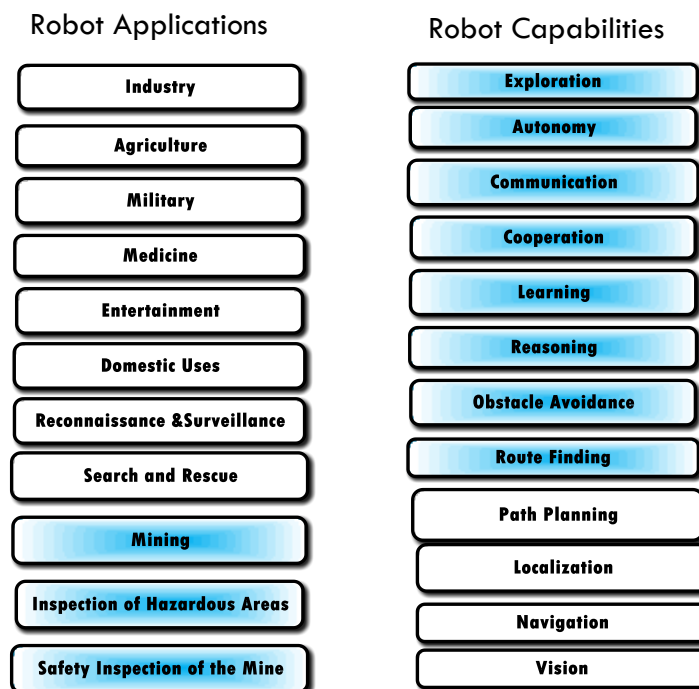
Robot Applications

Industry

Agriculture

Military

Medicine

Entertainment

Domestic Uses

Reconnaissance &Surveillance

Search and Rescue

Mining

Inspection of Hazardous Areas

Safety Inspection of the Mine

Robot Capabilities

Exploration

Autonomy

Communication

Cooperation

Learning

Reasoning

Obstacle Avoidance

Route Finding

Path Planning

Localization

Navigation

Vision